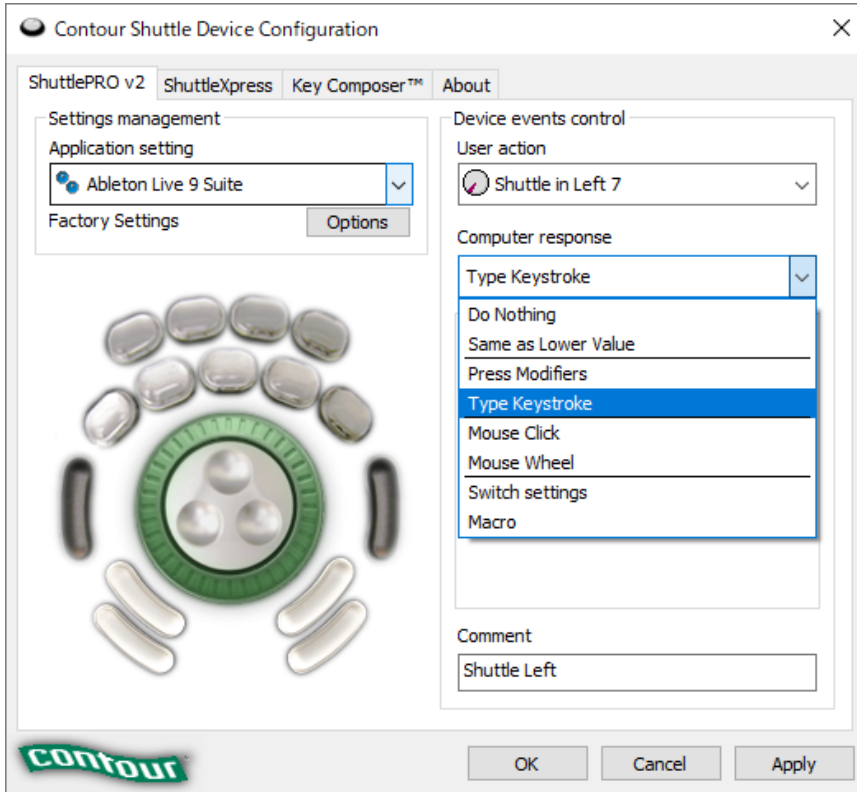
Contour Shuttle Device Configuration

ShuttlePRO v2 | ShuttleXpress | Key Composer™ | About

Settings management
Application setting
Ableton Live 9 Suite
Factory Settings
Options

Device events control
User action
Shuttle in Left 7

Computer response
Type Keystroke
Do Nothing
Same as Lower Value
Press Modifiers
Type Keystroke
Mouse Click
Mouse Wheel
Switch settings
Macro

Comment
Shuttle Left

contour

OK
Cancel
Apply